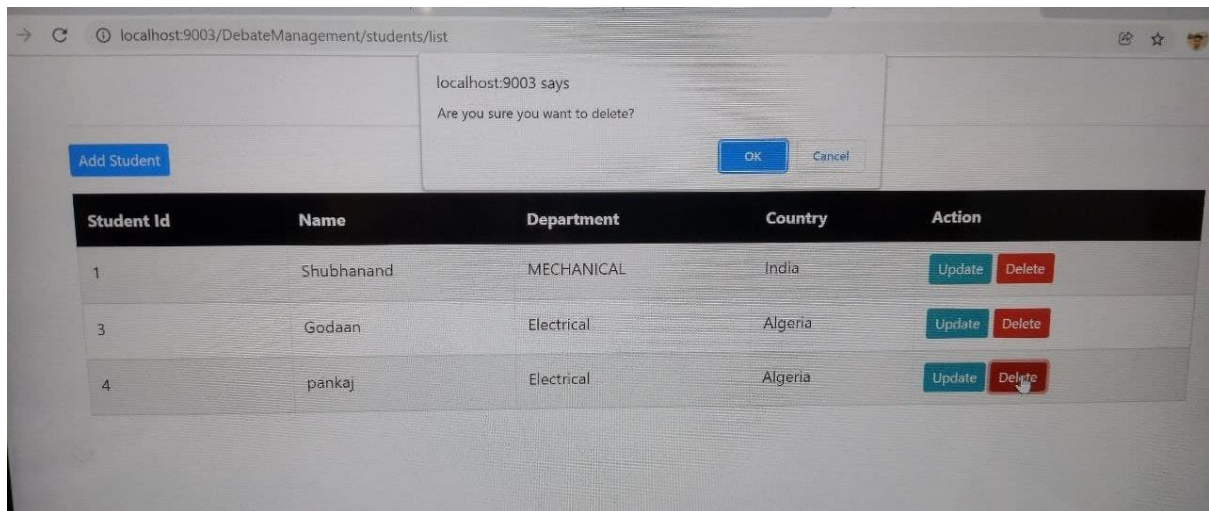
localhost:9003/DebateManagement/students/list

localhost:9003 says

Are you sure you want to delete?

OK Cancel

Add Student

| Student Id | Name | Department | Country | Action |
|---|---|---|---|---|
| 1 | Shubhanand | MECHANICAL | India | Update Delete |
| 3 | Godaan | Electrical | Algeria | Update Delete |
| 4 | pankaj | Electrical | Algeria | Update Delete |